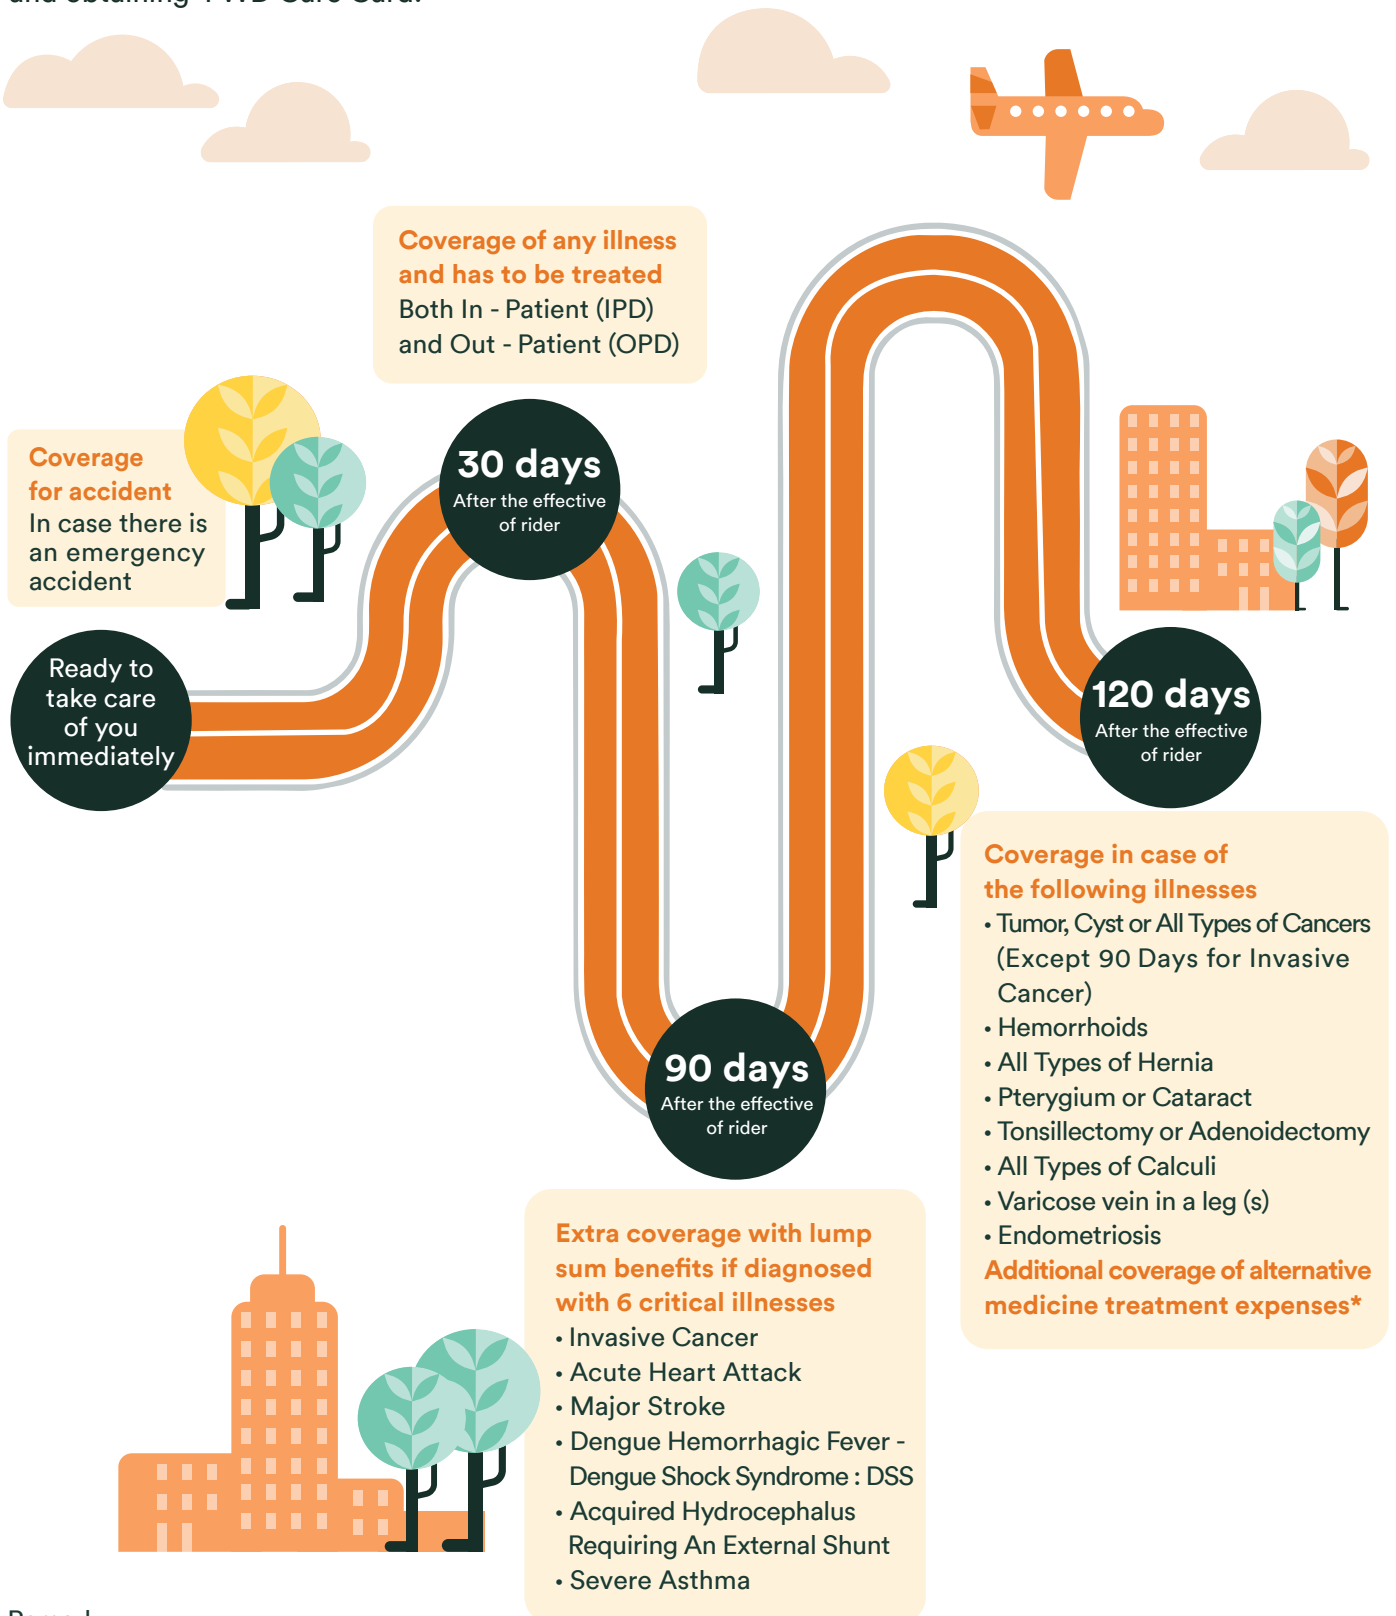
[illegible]

Coverage of any illness and has to be treated
Both In - Patient (IPD) and Out - Patient (OPD)

Coverage for accident
In case there is an emergency accident

30 days
After the effective of rider

Ready to take care of you immediately

120 days
After the effective of rider

Coverage in case of the following illnesses
• Tumor, Cyst or All Types of Cancers (Except 90 Days for Invasive Cancer)
• Hemorrhoids
• All Types of Hernia
• Pterygium or Cataract
• Tonsillectomy or Adenoidectomy
• All Types of Calculi
• Varicose vein in a leg (s)
• Endometriosis
Additional coverage of alternative medicine treatment expenses*

90 days
After the effective of rider

Extra coverage with lump sum benefits if diagnosed with 6 critical illnesses
• Invasive Cancer
• Acute Heart Attack
• Major Stroke
• Dengue Hemorrhagic Fever - Dengue Shock Syndrome : DSS
• Acquired Hydrocephalus Requiring An External Shunt
• Severe Asthma

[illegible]